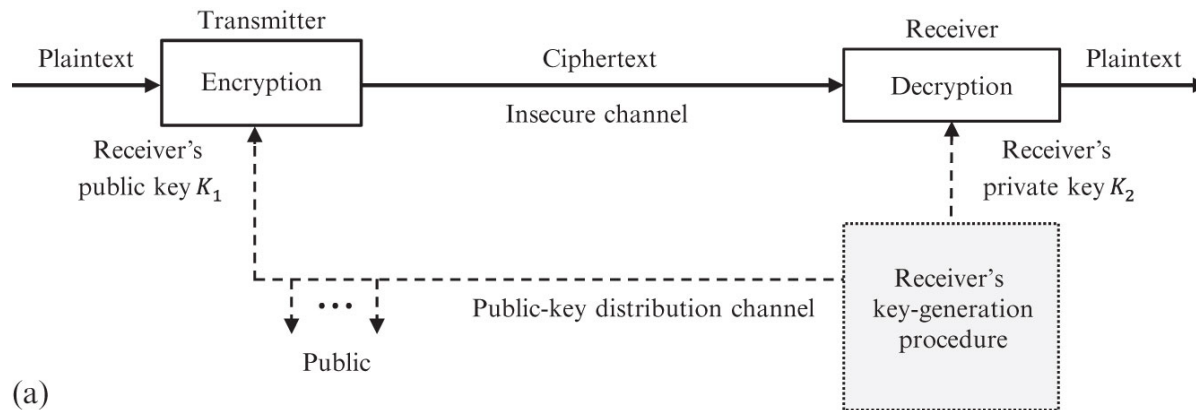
Transmitter

Plaintext

Encryption

Ciphertext

Insecure channel

Receiver

Decryption

Plaintext

Receiver's public key $K_1$

Receiver's private key $K_2$

...

Public-key distribution channel

Receiver's key-generation procedure

Public

(a)